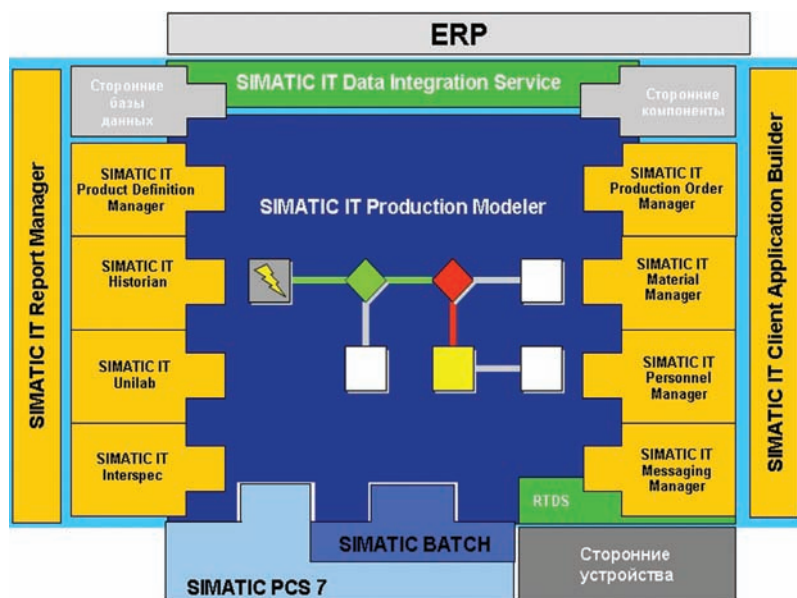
ERP

SIMATIC IT Report Manager

Сторонние базы данных

SIMATIC IT Data Integration Service

Сторонние компоненты

SIMATIC IT Client Application Builder

SIMATIC IT Product Definition Manager

SIMATIC IT Production Modeler

SIMATIC IT Production Order Manager

SIMATIC IT Historian

SIMATIC IT Material Manager

SIMATIC IT Unilab

SIMATIC IT Personnel Manager

SIMATIC IT Interspec

SIMATIC IT Messaging Manager

RTDS

SIMATIC BATCH

SIMATIC PCS 7

Сторонние устройства